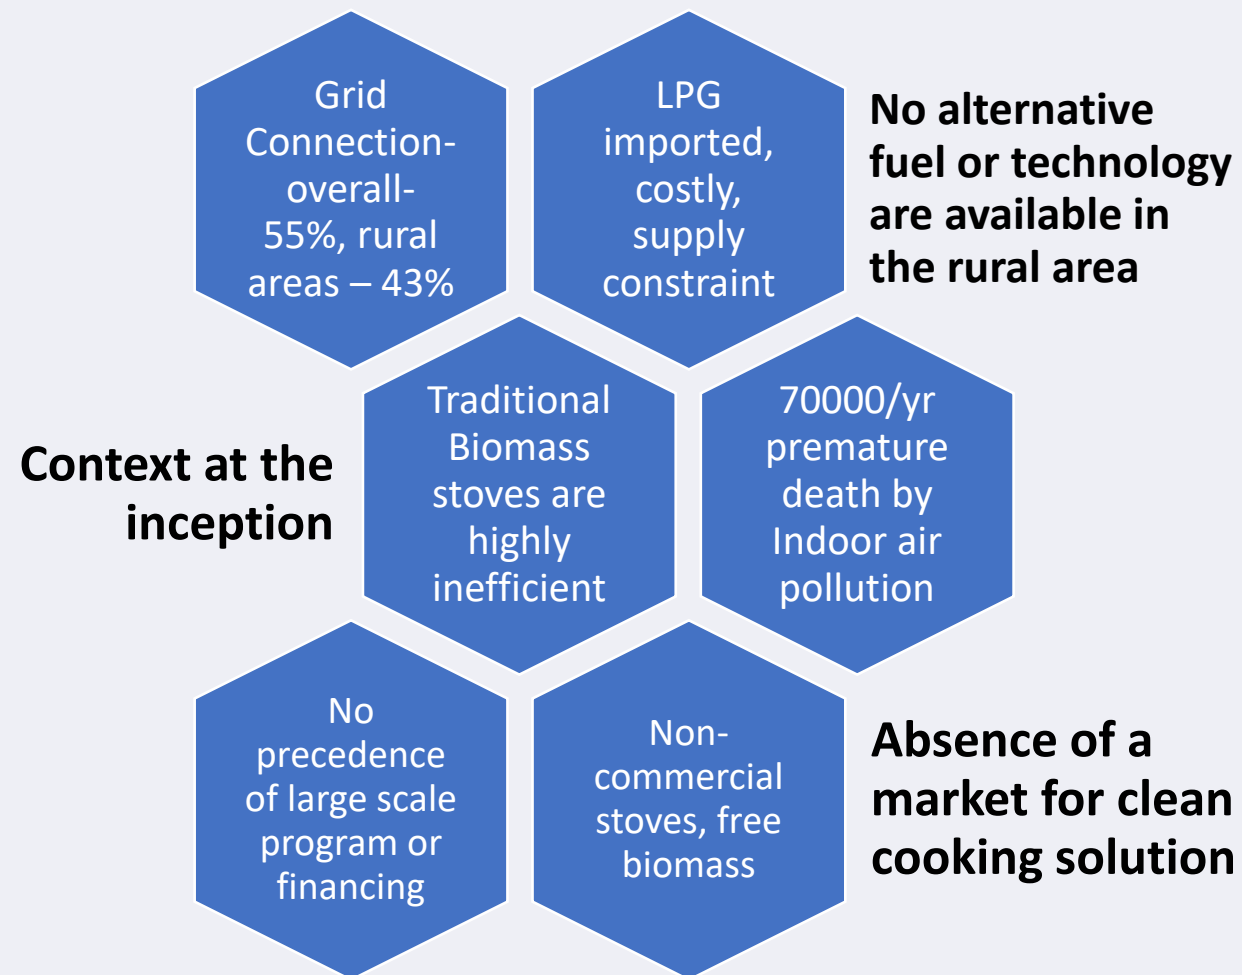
Grid Connection- overall- 55%, rural areas – 43%

LPG imported, costly, supply constraint

No alternative fuel or technology are available in the rural area

Context at the inception

Traditional Biomass stoves are highly inefficient

70000/yr premature death by Indoor air pollution

No precedence of large scale program or financing

Non-commercial stoves, free biomass

Absence of a market for clean cooking solution